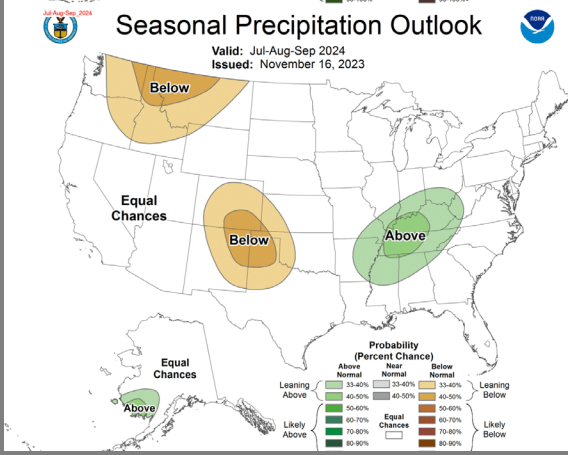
Jul-Aug-Sep_2024

Seasonal Precipitation Outlook

Valid: Jul-Aug-Sep 2024
Issued: November 16, 2023

Below

Equal Chances

Below

Above

Equal Chances

Above

Probability (Percent Chance)

| | Above Normal | Near Normal | Below Normal | |
|---|---|---|---|---|
| Leaning Above | 33-40% | 33-40% | 33-40% | Leaning Below |
| | 40-50% | 40-50% | 40-50% | |
| | 50-60% | | 50-60% | |
| | 60-70% | Equal Chances | 60-70% | |
| Likely Above | 70-80% | | 70-80% | Likely Below |
| | 80-90% | | 80-90% | |